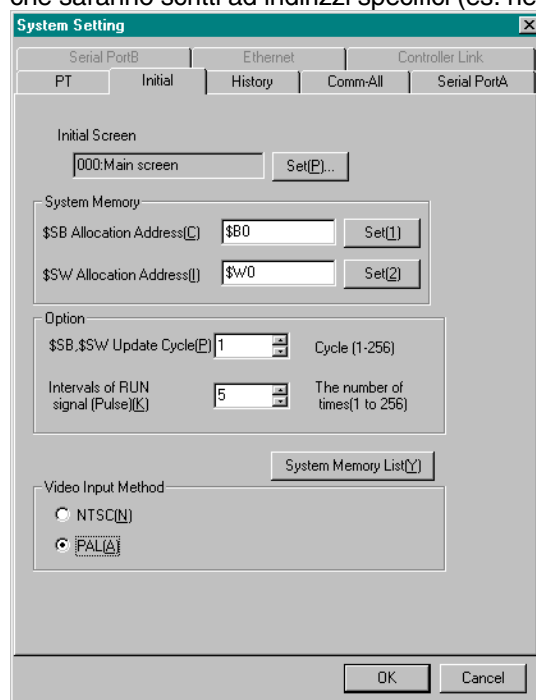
che saranno scritti ad indirizzi specifici (es. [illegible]

System Setting

Serial PortB | Ethernet | Controller Link
PT | Initial | History | Comm-All | Serial PortA

Initial Screen
000:Main screen
Set(P)...

System Memory
$SB Allocation Address(C) $B0 Set(1)
$SW Allocation Address(I) $W0 Set(2)

Option
$SB,$SW Update Cycle(P) 1 Cycle (1-256)
Intervals of RUN signal (Pulse)(K) 5 The number of times(1 to 256)

System Memory List(Y)

Video Input Method
NTSC(N)
PAL(A)

OK
Cancel